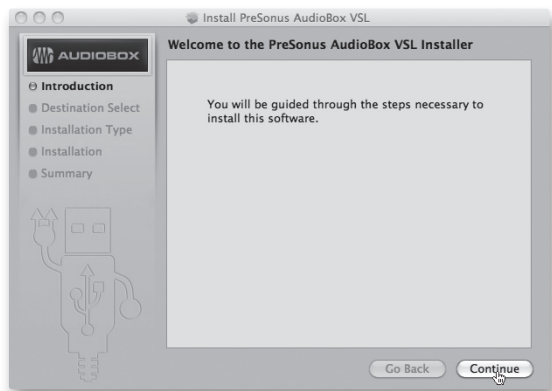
Install PreSonus AudioBox VSL

AUDIOBOX

Welcome to the PreSonus AudioBox VSL Installer

Introduction
Destination Select
Installation Type
Installation
Summary

You will be guided through the steps necessary to install this software.

Go Back
Continue